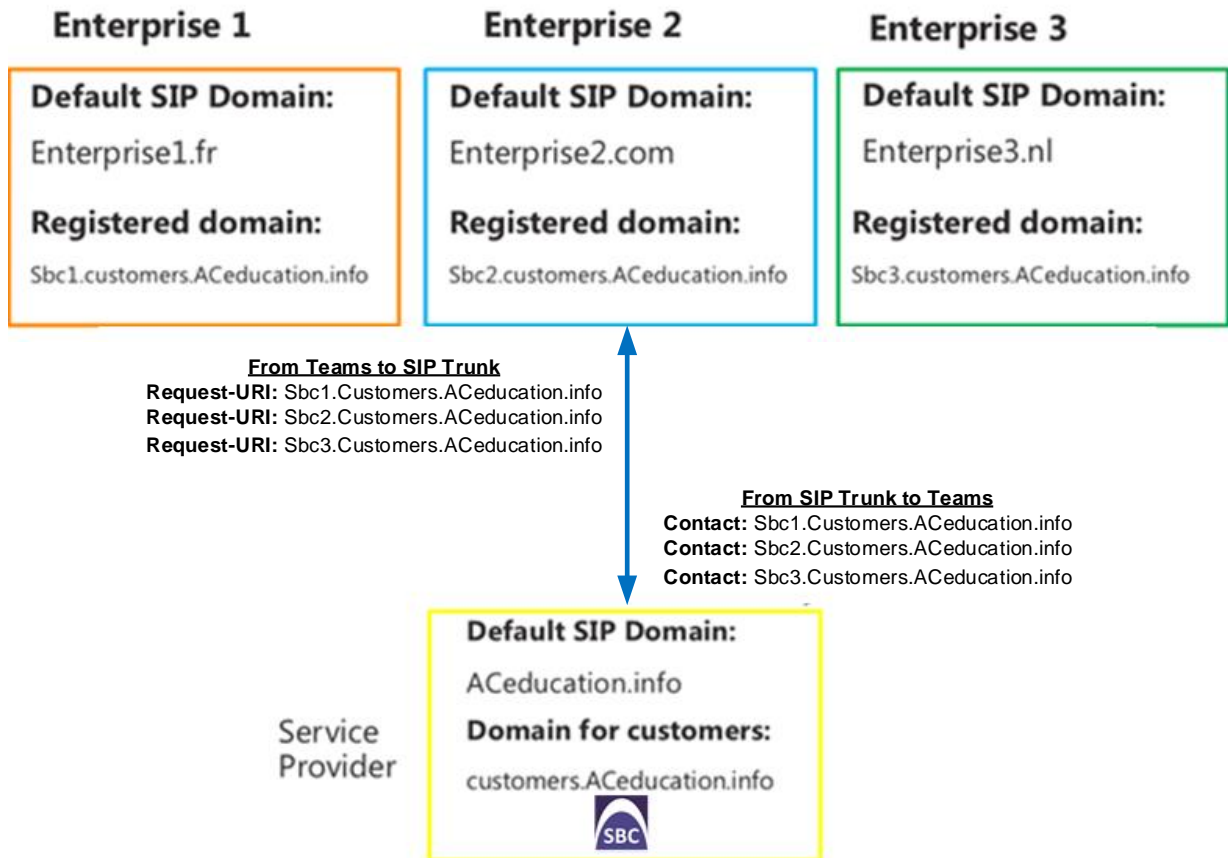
Enterprise 1

Default SIP Domain:

Enterprise1.fr

Registered domain:

Sbc1.customers.ACeducation.info

Enterprise 2

Default SIP Domain:

Enterprise2.com

Registered domain:

Sbc2.customers.ACeducation.info

Enterprise 3

Default SIP Domain:

Enterprise3.nl

Registered domain:

Sbc3.customers.ACeducation.info

From Teams to SIP Trunk

**Request-URI:** Sbc1.Customers.ACeducation.info
**Request-URI:** Sbc2.Customers.ACeducation.info
**Request-URI:** Sbc3.Customers.ACeducation.info

From SIP Trunk to Teams

**Contact:** Sbc1.Customers.ACeducation.info
**Contact:** Sbc2.Customers.ACeducation.info
**Contact:** Sbc3.Customers.ACeducation.info

Service Provider

Default SIP Domain:

ACeducation.info

Domain for customers:

customers.ACeducation.info

SBC